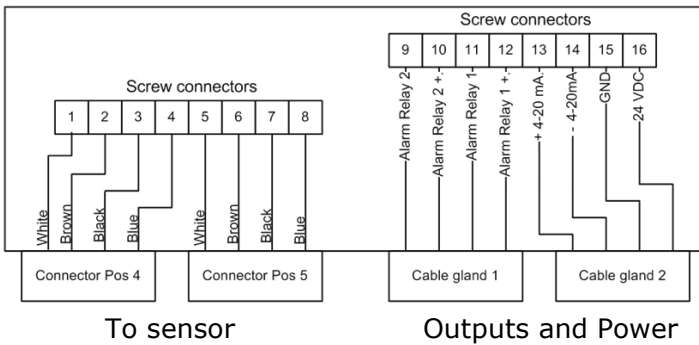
Screw connectors

| 9 | 10 | 11 | 12 | 13 | 14 | 15 | 16 |
|---|---|---|---|---|---|---|---|

Alarm Relay 2-
Alarm Relay 2 +.
Alarm Relay 1-
Alarm Relay 1 +.
+ 4-20 mA.
- 4-20mA
GND
24 VDC

Screw connectors

| 1 | 2 | 3 | 4 | 5 | 6 | 7 | 8 |
|---|---|---|---|---|---|---|---|

White
Brown
Black
Blue
White
Brown
Black
Blue

Connector Pos 4
Connector Pos 5
Cable gland 1
Cable gland 2

To sensor
Outputs and Power